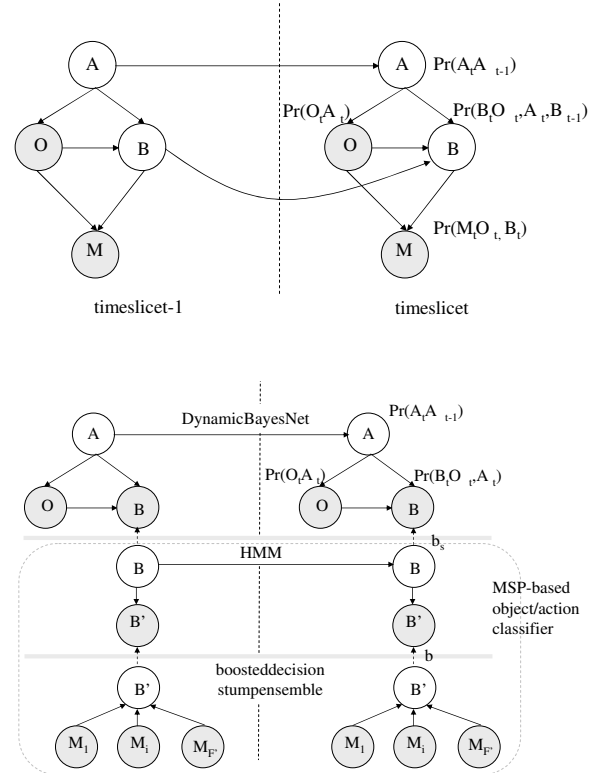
A

O

B

M

timeslicet-1

A $Pr(A_tA_{t-1})$

$Pr(O_tA_t)$

$Pr(B_tO_t, A_t, B_{t-1})$

O

B

$Pr(M_tO_t, B_t)$

M

timeslicet

DynamicBayesNet

A

O

B

$Pr(A_tA_{t-1})$

A

$Pr(O_tA_t)$

$Pr(B_tO_t, A_t)$

O

B

$b_s$

HMM

B

B

MSP-based object/action classifier

B'

B'

b

boosteddecision stumpensemble

B'

B'

$M_1$ $M_i$ $M_{F'}$

$M_1$ $M_i$ $M_{F'}$